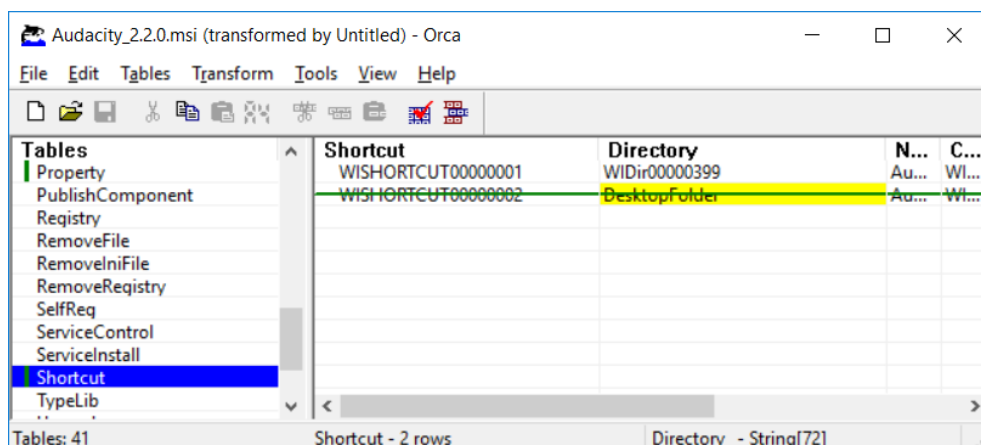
Audacity_2.2.0.msi (transformed by Untitled) - Orca

File Edit Tables Transform Tools View Help

| Tables | Shortcut | Directory | N... | C... |
|---|---|---|---|---|
| Property | WISHORTCUT00000001 | WIDir00000399 | Au... | WI... |
| PublishComponent | WISHORTCUT00000002 | DesktopFolder | Au... | WI... |
| Registry | | | | |
| RemoveFile | | | | |
| RemoveIniFile | | | | |
| RemoveRegistry | | | | |
| SelfReg | | | | |
| ServiceControl | | | | |
| ServiceInstall | | | | |
| Shortcut | | | | |
| TypeLib | | | | |

Tables: 41 Shortcut - 2 rows Directory - String[72]